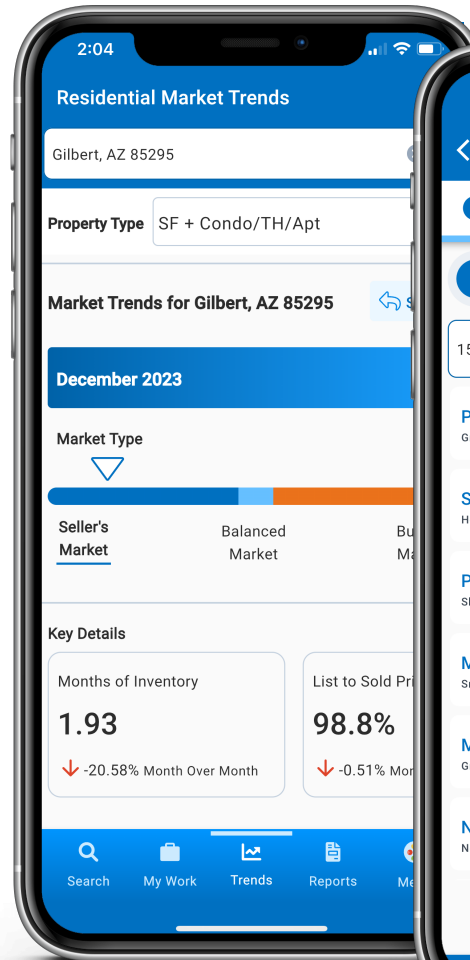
2:04

Residential Market Trends

Gilbert, AZ 85295

Property Type SF + Condo/TH/Apt

Market Trends for Gilbert, AZ 85295

December 2023

Market Type

Seller's Market

Balanced Market

Bu Ma

Key Details

Months of Inventory

1.93

-20.58% Month Over Month

List to Sold Pri

98.8%

-0.51% Mon

Search My Work Trends Reports Me

15

P
G

S
H

P
S

M
S

M
G

N
N